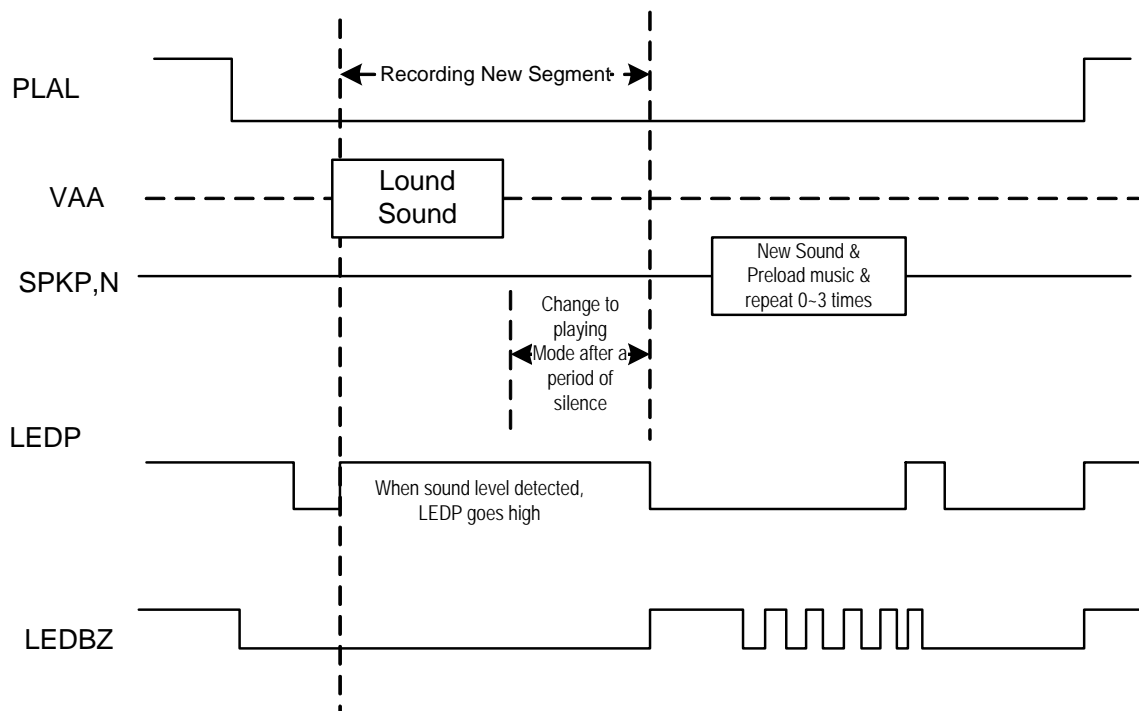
PLAL

Recording New Segment

VAA

Lound Sound

SPKP,N

New Sound & Preload music & repeat 0~3 times

Change to playing Mode after a period of silence

LEDP

When sound level detected, LEDP goes high

LEDBZ